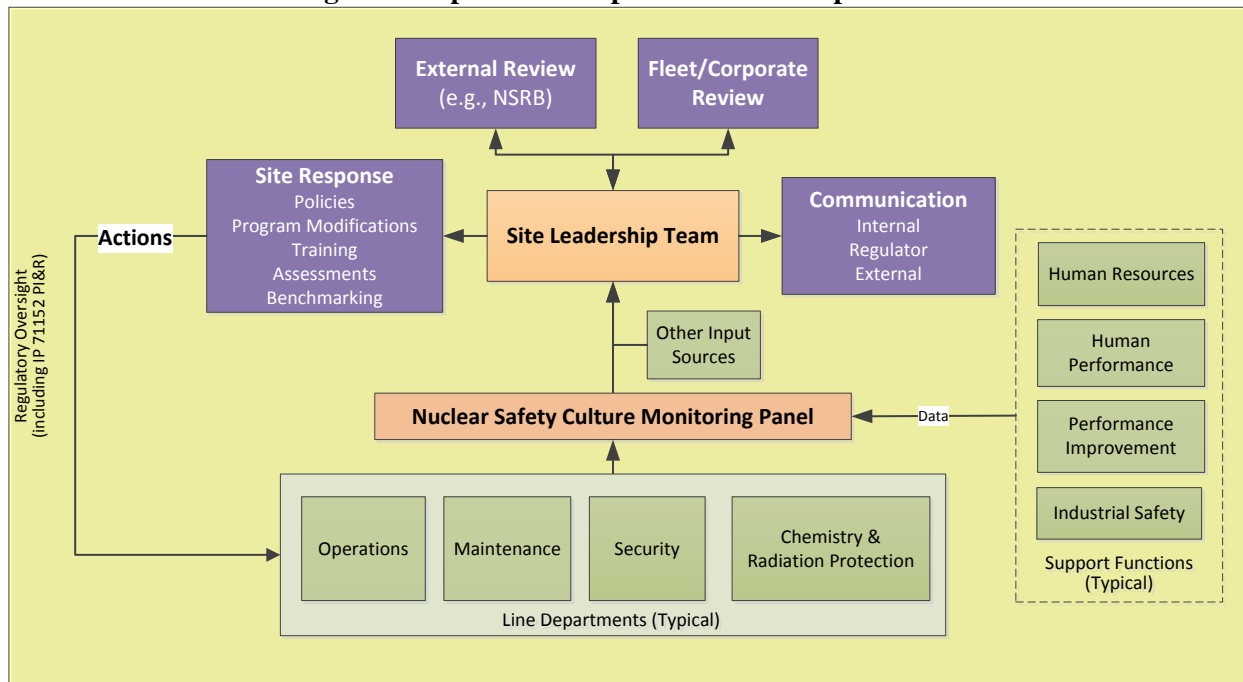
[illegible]

External Review
(e.g., NSRB)

Fleet/Corporate Review

Site Response
Policies
Program Modifications
Training
Assessments
Benchmarking

Actions

Site Leadership Team

Communication
Internal
Regulator
External

Regulatory Oversight
(including IP 71152 PI&R)

Other Input Sources

Nuclear Safety Culture Monitoring Panel

Data

Human Resources

Human Performance

Performance Improvement

Industrial Safety

Support Functions
(Typical)

Operations

Maintenance

Security

Chemistry & Radiation Protection

Line Departments (Typical)